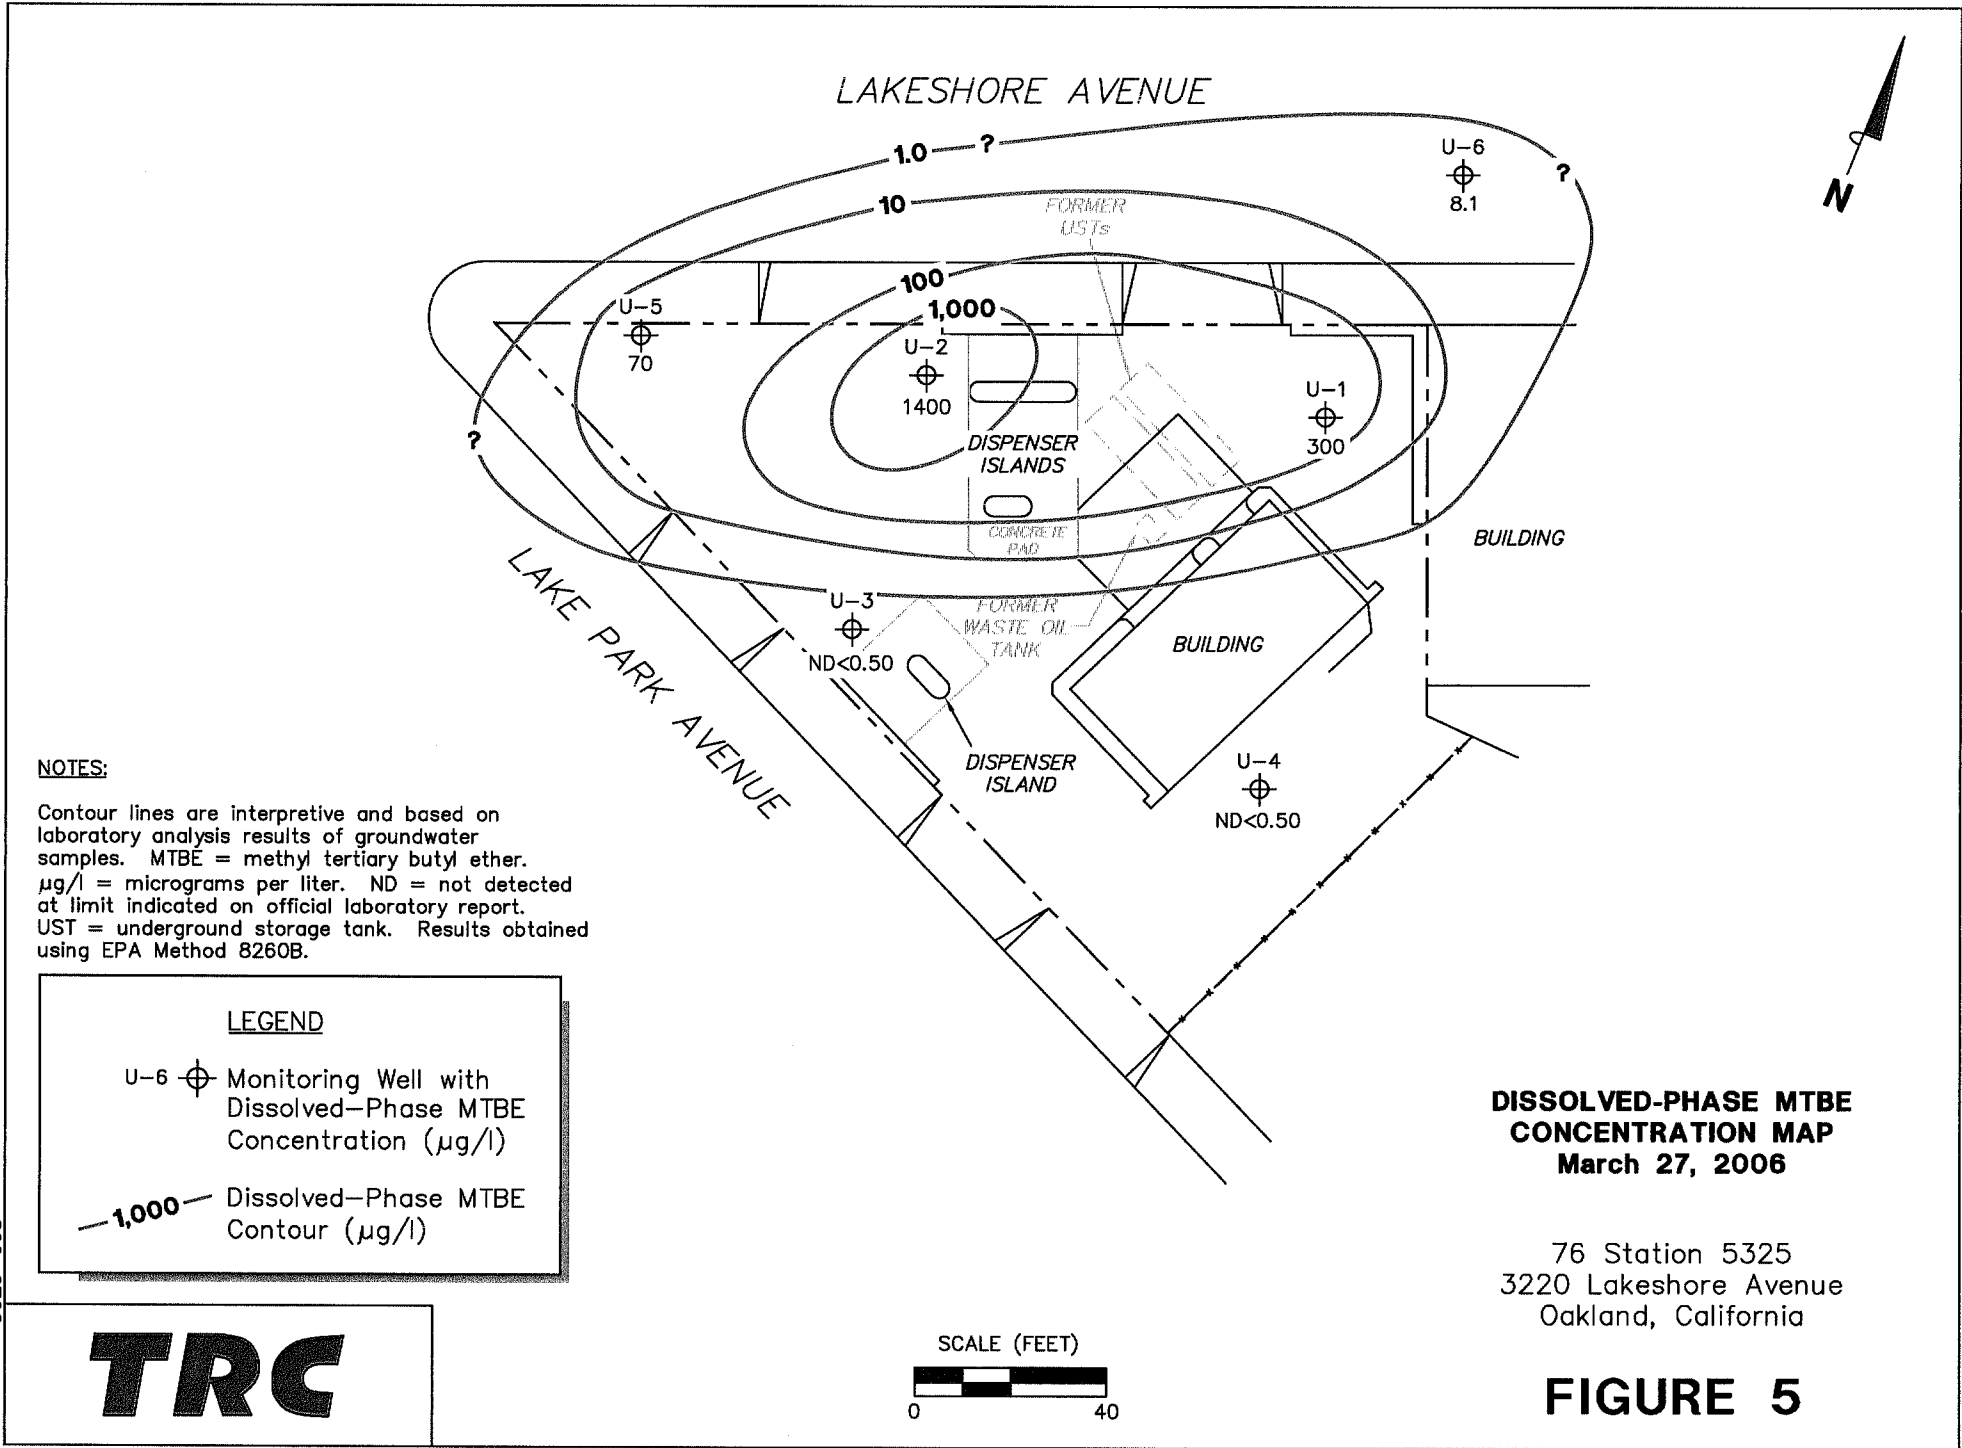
LAKESHORE AVENUE

N

1.0 ?

10

100

1,000

?

?

FORMER USTs

U-6
8.1

U-5
70

U-2
1400

U-1
300

DISPENSER ISLANDS

CONCRETE PAD

BUILDING

U-3
ND<0.50

FORMER WASTE OIL TANK

BUILDING

DISPENSER ISLAND

U-4
ND<0.50

LAKE PARK AVENUE

NOTES:

Contour lines are interpretive and based on laboratory analysis results of groundwater samples. MTBE = methyl tertiary butyl ether. $\mu g/l$ = micrograms per liter. ND = not detected at limit indicated on official laboratory report. UST = underground storage tank. Results obtained using EPA Method 8260B.

LEGEND

U-6 Monitoring Well with Dissolved-Phase MTBE Concentration ($\mu g/l$)

1,000 Dissolved-Phase MTBE Contour ($\mu g/l$)

TRC

SCALE (FEET)
0 40

DISSOLVED-PHASE MTBE CONCENTRATION MAP
March 27, 2006

76 Station 5325
3220 Lakeshore Avenue
Oakland, California

FIGURE 5